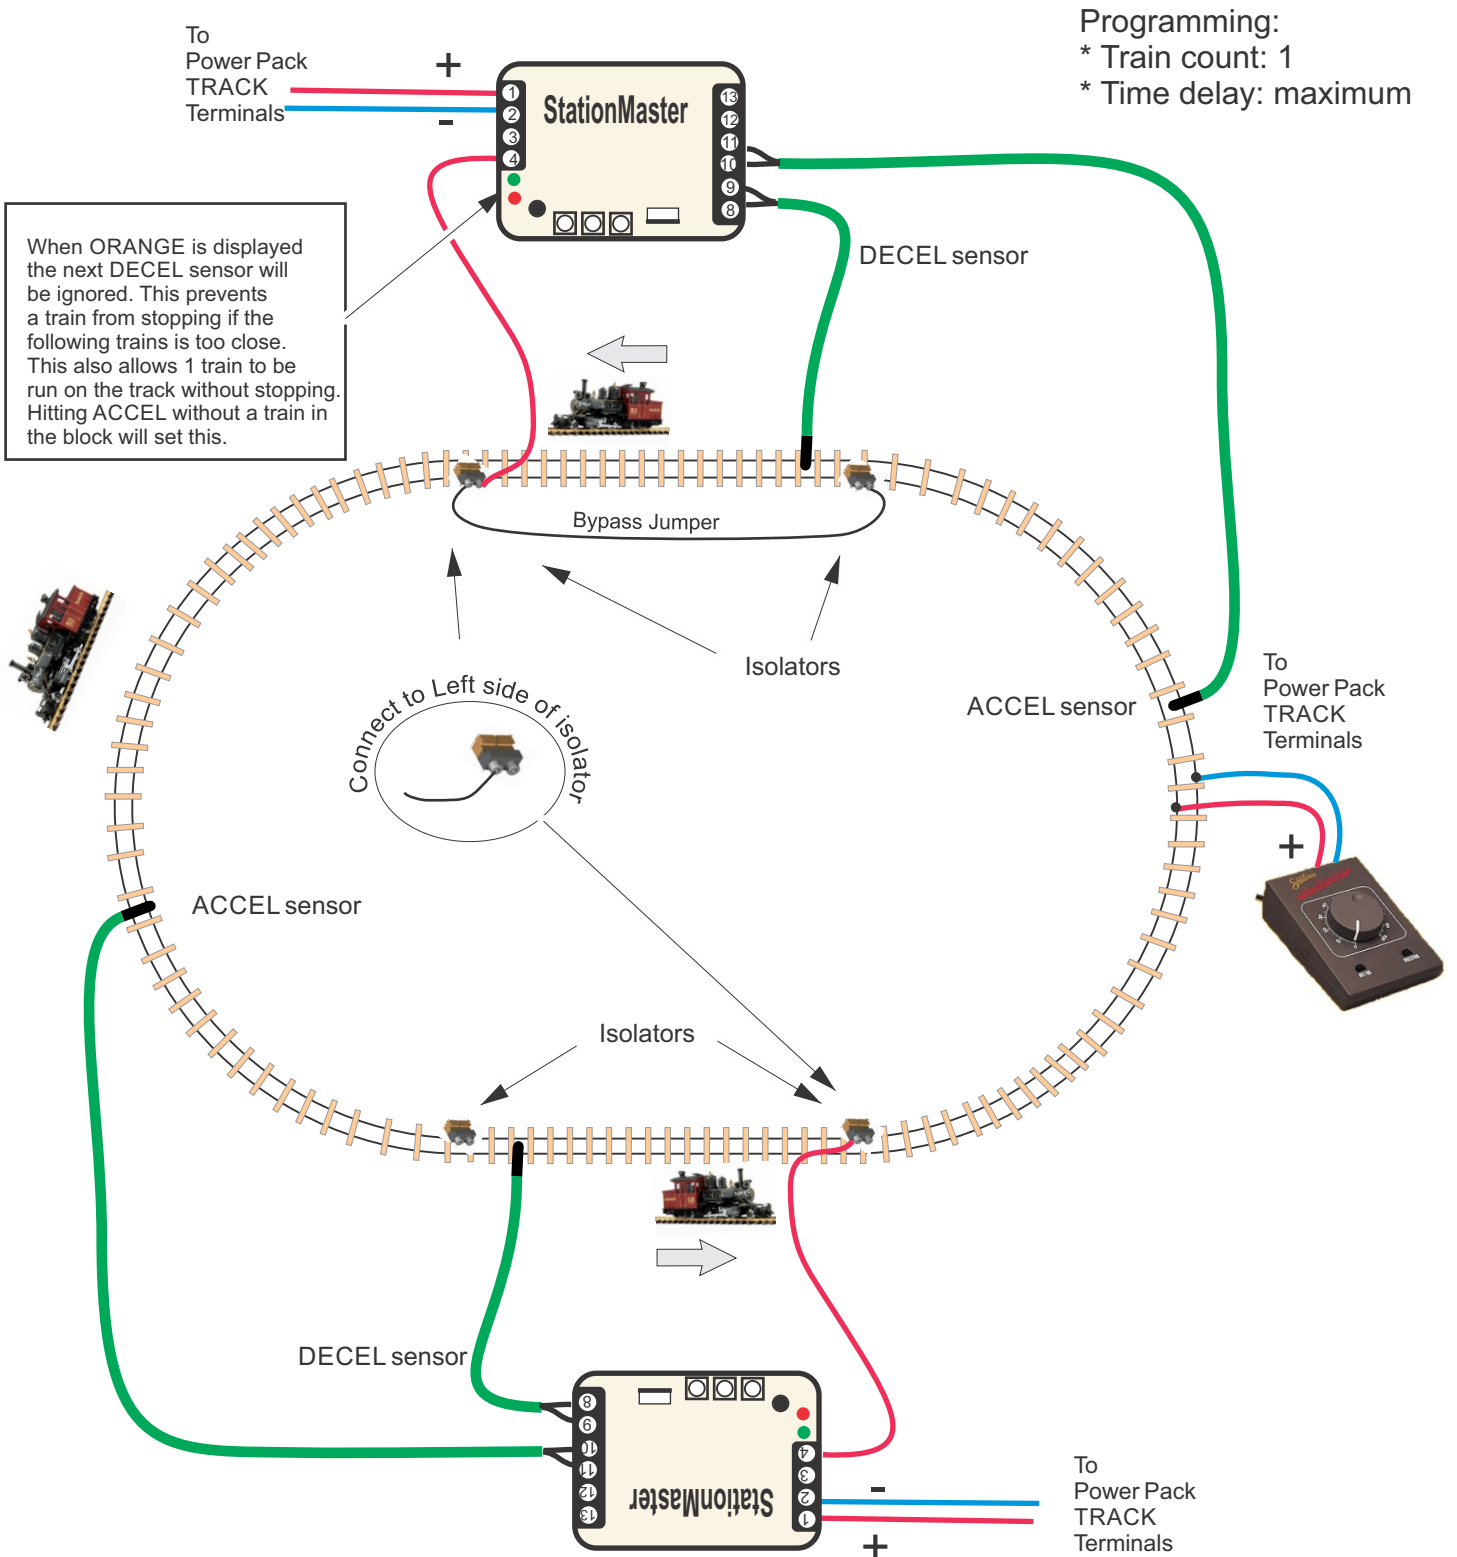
To
Power Pack
TRACK
Terminals

+

-

StationMaster

1
2
3
4

13
12
11
10
9
8

Programming:
* Train count: 1
* Time delay: maximum

When ORANGE is displayed the next DECEL sensor will be ignored. This prevents a train from stopping if the following trains is too close. This also allows 1 train to be run on the track without stopping. Hitting ACCEL without a train in the block will set this.

DECEL sensor

Bypass Jumper

Isolators

Connect to Left side of isolator

ACCEL sensor

To
Power Pack
TRACK
Terminals

+

ACCEL sensor

Isolators

DECEL sensor

8
9
10
11
12
13

StationMaster

4
3
2
1

-

+

To
Power Pack
TRACK
Terminals